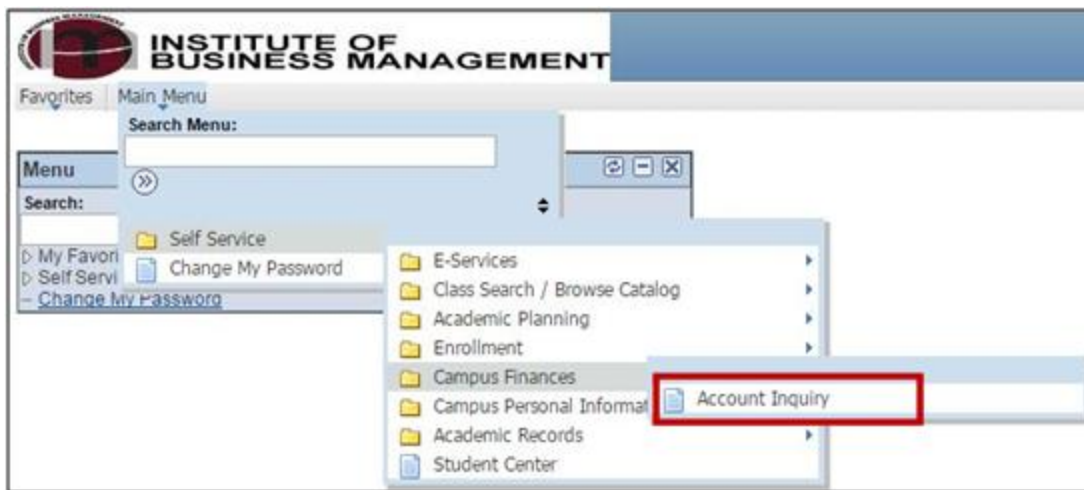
INSTITUTE OF
BUSINESS MANAGEMENT

Favorites Main Menu

Search Menu:

Menu

Search:

My Favori
Self Servi
Change My Password

Self Service
Change My Password

E-Services
Class Search / Browse Catalog
Academic Planning
Enrollment
Campus Finances
Campus Personal Informat
Academic Records
Student Center

Account Inquiry